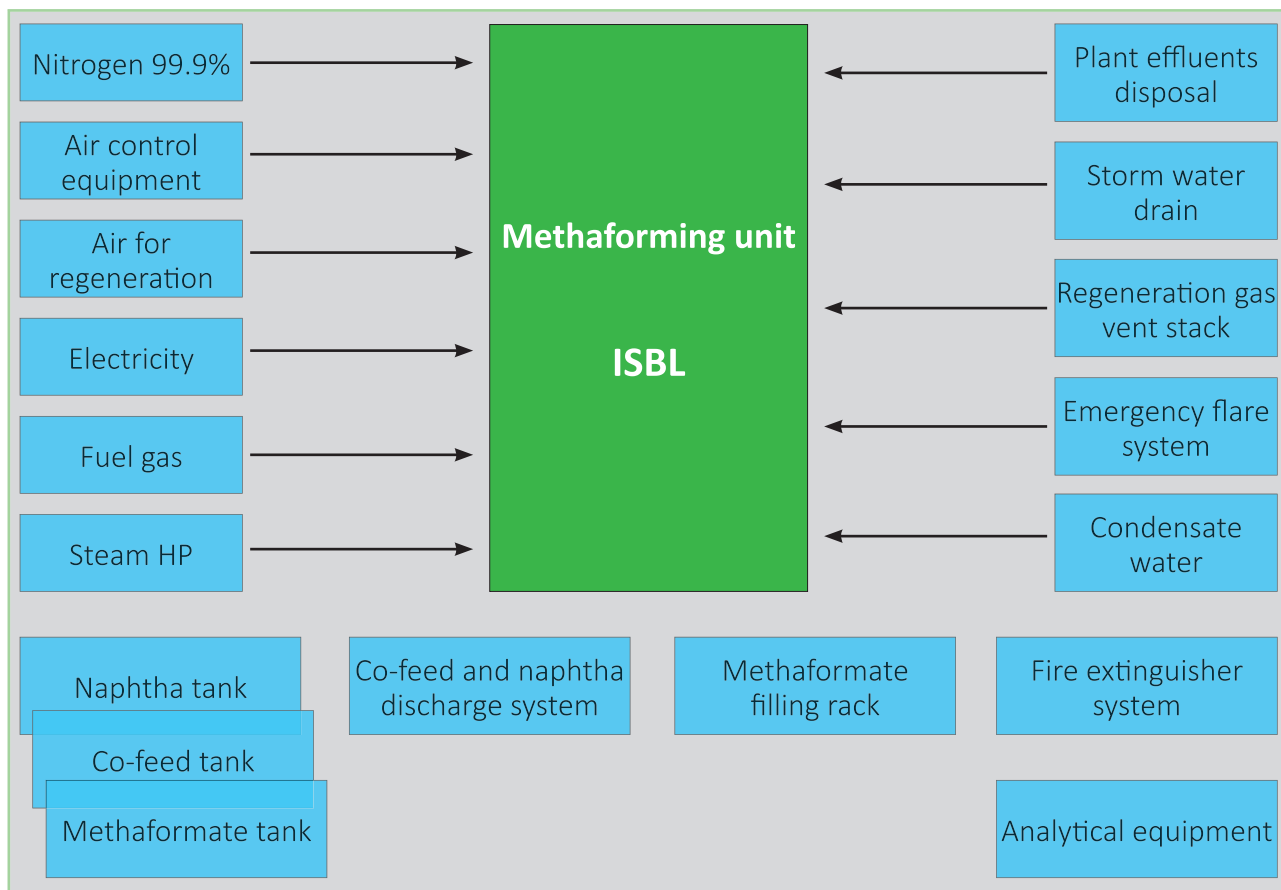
Nitrogen 99.9%

Air control equipment

Air for regeneration

Electricity

Fuel gas

Steam HP

Methaforming unit

ISBL

Plant effluents disposal

Storm water drain

Regeneration gas vent stack

Emergency flare system

Condensate water

Naphtha tank

Co-feed tank

Methaformate tank

Co-feed and naphtha discharge system

Methaformate filling rack

Fire extinguisher system

Analytical equipment